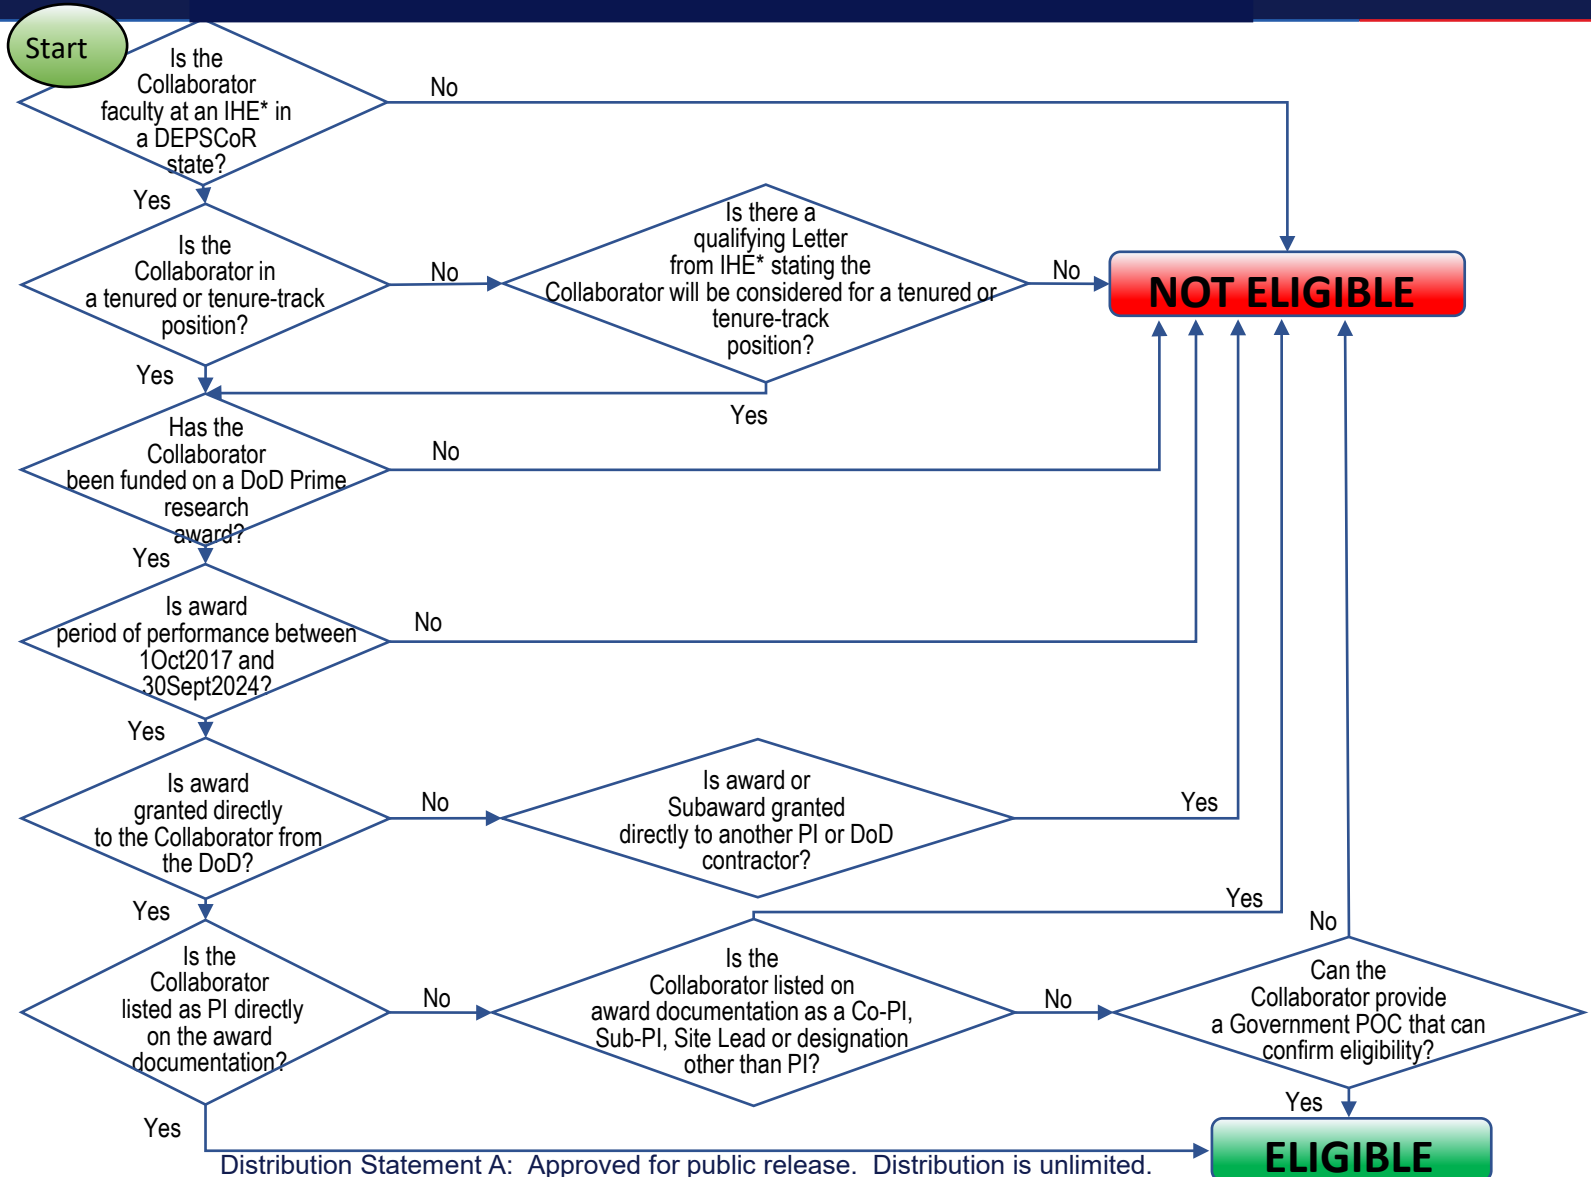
Start

Is the Collaborator faculty at an IHE* in a DEPSCoR state?

No

Yes

Is the Collaborator in a tenured or tenure-track position?

No

Is there a qualifying Letter from IHE* stating the Collaborator will be considered for a tenured or tenure-track position?

No

NOT ELIGIBLE

Yes

Yes

Has the Collaborator been funded on a DoD Prime research award?

No

Yes

Is award period of performance between 1Oct2017 and 30Sept2024?

No

Yes

Is award granted directly to the Collaborator from the DoD?

No

Is award or Subaward granted directly to another PI or DoD contractor?

Yes

Yes

Yes

No

Is the Collaborator listed as PI directly on the award documentation?

No

Is the Collaborator listed on award documentation as a Co-PI, Sub-PI, Site Lead or designation other than PI?

No

Can the Collaborator provide a Government POC that can confirm eligibility?

Yes

Yes

ELIGIBLE

Distribution Statement A: Approved for public release. Distribution is unlimited.